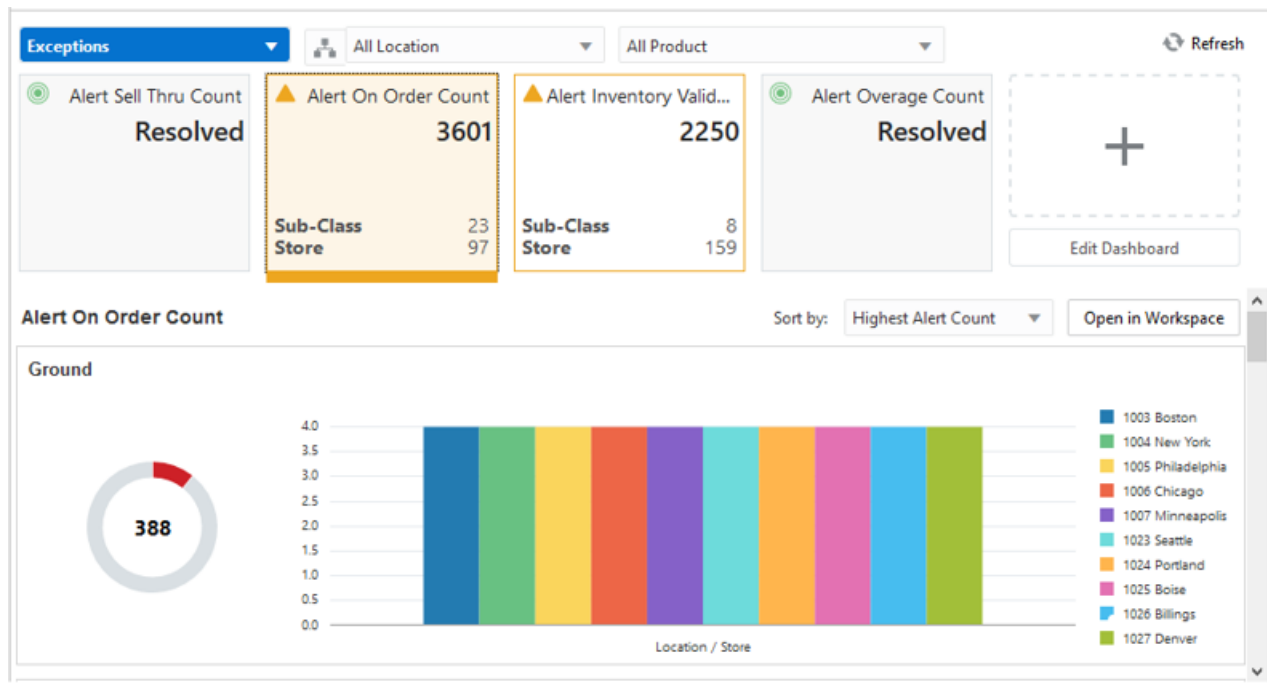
Exceptions

All Location

All Product

Refresh

Alert Sell Thru Count
Resolved

Alert On Order Count
3601
Sub-Class 23
Store 97

Alert Inventory Valid...
2250
Sub-Class 8
Store 159

Alert Overage Count
Resolved

+

Edit Dashboard

Alert On Order Count

Sort by: Highest Alert Count

Open in Workspace

Ground

388

4.0
3.5
3.0
2.5
2.0
1.5
1.0
0.5
0.0

Location / Store

1003 Boston
1004 New York
1005 Philadelphia
1006 Chicago
1007 Minneapolis
1023 Seattle
1024 Portland
1025 Boise
1026 Billings
1027 Denver